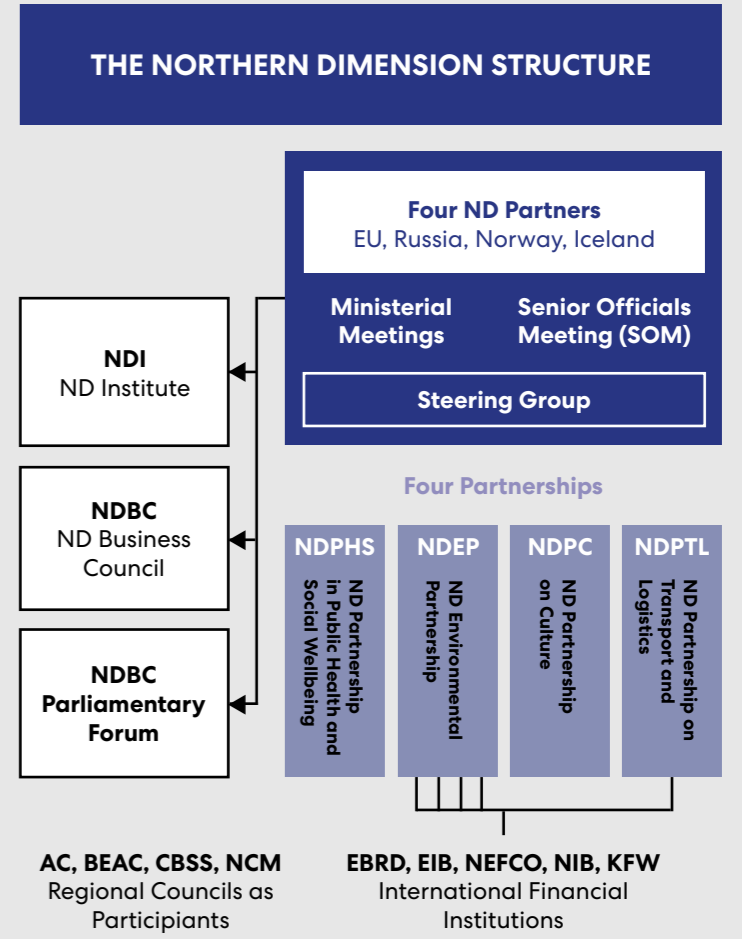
THE NORTHERN DIMENSION STRUCTURE

Four ND Partners
EU, Russia, Norway, Iceland

Ministerial Meetings

Senior Officials Meeting (SOM)

Steering Group

NDI
ND Institute

NDBC
ND Business Council

NDBC
Parliamentary Forum

Four Partnerships

NDPHS
ND Partnership in Public Health and Social Wellbeing

NDEP
ND Environmental Partnership

NDPC
ND Partnership on Culture

NDPTL
ND Partnership on Transport and Logistics

AC, BEAC, CBSS, NCM
Regional Councils as Participiants

EBRD, EIB, NEFCO, NIB, KFW
International Financial Institutions